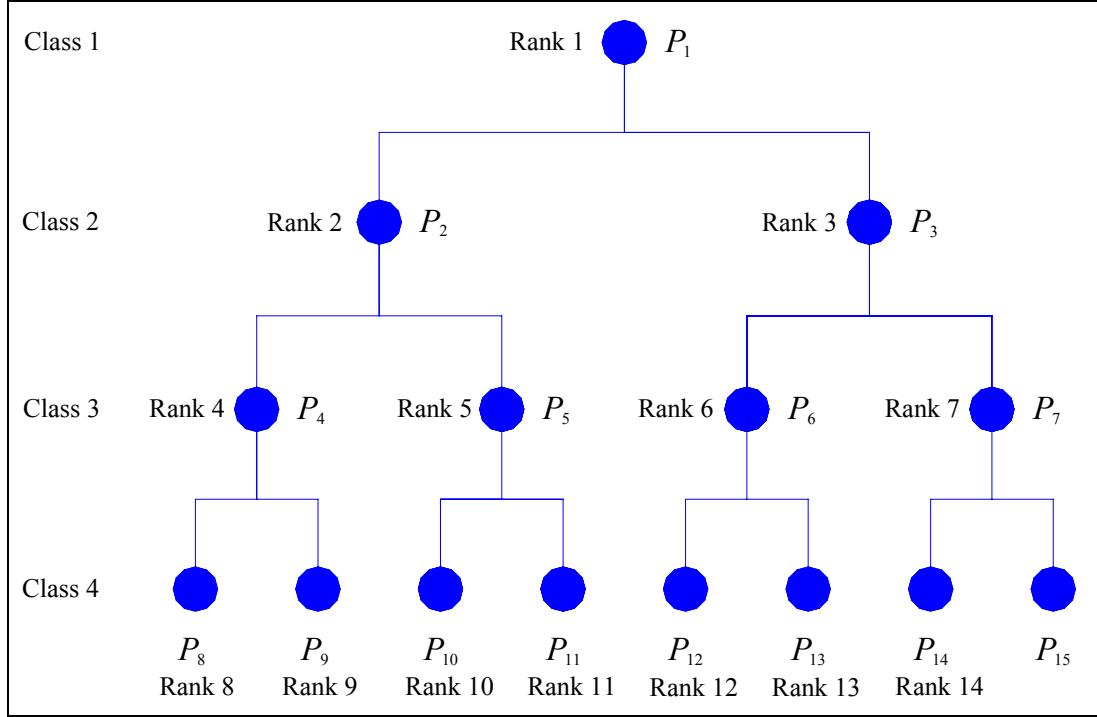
Class 1
Rank 1 $P_1$

Class 2
Rank 2 $P_2$
Rank 3 $P_3$

Class 3
Rank 4 $P_4$
Rank 5 $P_5$
Rank 6 $P_6$
Rank 7 $P_7$

Class 4
$P_8$ Rank 8
$P_9$ Rank 9
$P_{10}$ Rank 10
$P_{11}$ Rank 11
$P_{12}$ Rank 12
$P_{13}$ Rank 13
$P_{14}$ Rank 14
$P_{15}$